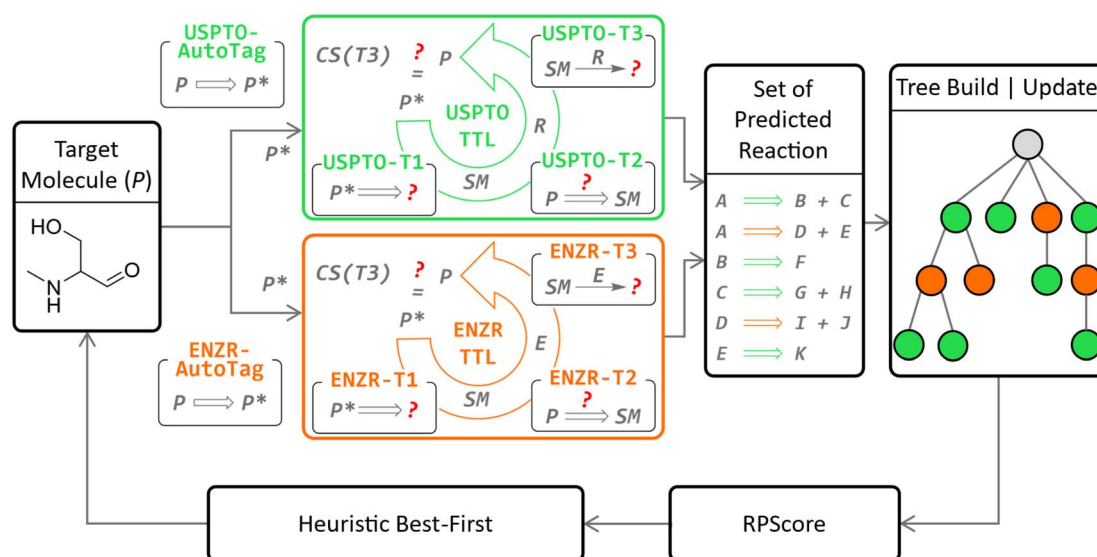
USPTO-AutoTag
$P \Longrightarrow P*$

CS(T3) $\overset{?}{=}$ P
P*
USPTO TTL
USPTO-T3
$SM \xrightarrow{R} ?$
R
USPTO-T1
$P* \Longrightarrow ?$
SM
USPTO-T2
$P \overset{?}{\Longrightarrow} SM$

Target Molecule (P)
HO
N
H
O

P*
P*

CS(T3) $\overset{?}{=}$ P
P*
ENZR TTL
ENZR-T3
$SM \xrightarrow{E} ?$
E
ENZR-T1
$P* \Longrightarrow ?$
SM
ENZR-T2
$P \overset{?}{\Longrightarrow} SM$

ENZR-AutoTag
$P \Longrightarrow P*$

Set of Predicted Reaction
$A \Longrightarrow B + C$
$A \Longrightarrow D + E$
$B \Longrightarrow F$
$C \Longrightarrow G + H$
$D \Longrightarrow I + J$
$E \Longrightarrow K$

Tree Build | Update

Heuristic Best-First

RPScore